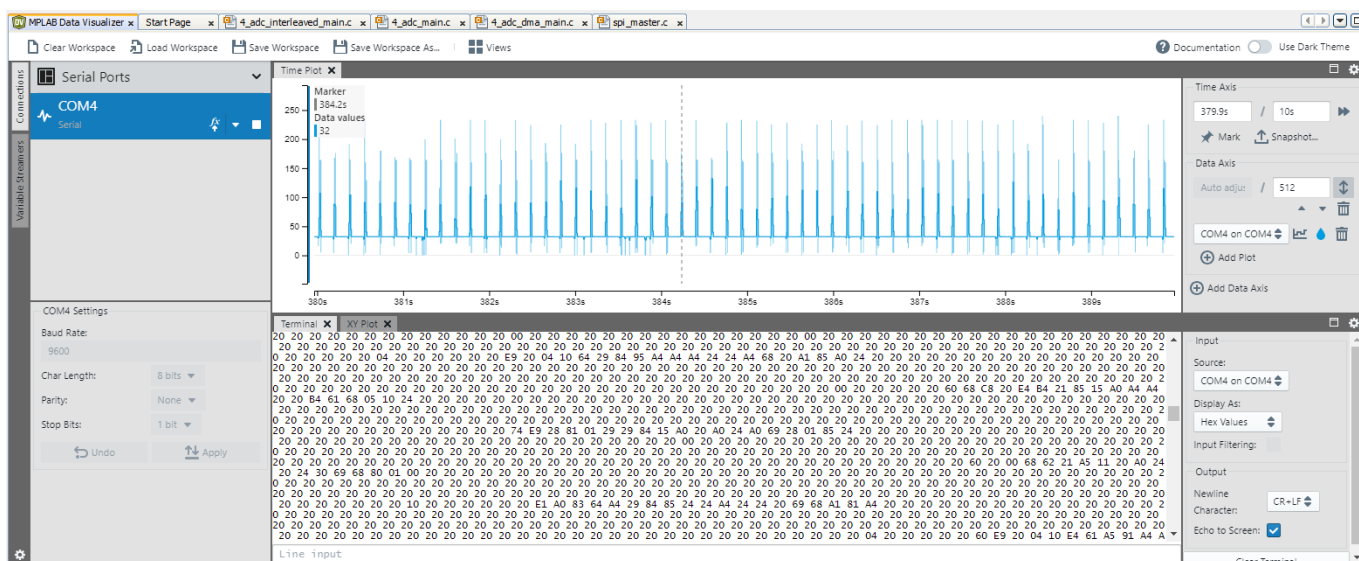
MPLAB Data Visualizer × Start Page × 4_adc_interleaved_main.c × 4_adc_main.c × 4_adc_dma_main.c × spi_master.c ×

Clear Workspace Load Workspace Save Workspace Save Workspace As... Views

Documentation Use Dark Theme

Connections

Variable Streamers

Serial Ports

COM4
Serial

Time Plot ×

Marker
384.2s
Data values
32

250
200
150
100
50
0

380s 381s 382s 383s 384s 385s 386s 387s 388s 389s

Time Axis
379.9s / 10s
Mark Snapshot...
Data Axis
Auto adju / 512
COM4 on COM4
Add Plot
Add Data Axis

COM4 Settings
Baud Rate:
9600
Char Length: 8 bits
Parity: None
Stop Bits: 1 bit
Undo Apply

Terminal × XY Plot ×

20 20 20 20 20 20 20 20 20 20 20 20 00 20 20 20 20 20 20 20 20 20 20 20 20 20 20 20 20 20 20 20 00 20 20 20 20 20 20 20 20 20 20 20 20 20 20 20 20 20 20 20
20 20 20 20 20 20 20 20 20 20 20 20 20 20 20 20 20 20 20 20 20 20 20 20 20 20 20 20 20 20 20 20 20 20 20 20 20 20 20 20 20 20 20 20 20 20 20 20 20 20 20 2
0 20 20 20 20 20 04 20 20 20 20 20 20 20 E9 20 04 10 64 29 84 95 A4 A4 A4 24 24 A4 68 20 A1 85 A0 24 20 20 20 20 20 20 20 20 20 20 20 20 20 20 20 20 20 20
20 20 20 20 20 20 20 20 20 20 20 20 20 20 20 20 20 20 20 20 20 20 20 20 20 20 20 20 20 20 20 20 20 20 20 20 20 20 20 20 20 20 20 20 20 20 20 20 20 20 20 20
20 20 20 20 20 20 20 20 20 20 20 20 20 20 20 20 20 20 20 20 20 20 20 20 20 20 20 20 20 20 20 20 20 20 20 20 20 20 20 20 20 20 20 20 20 20 20 20 20 20 20 2
0 20 20 20 20 20 20 20 20 20 20 20 20 20 20 20 20 20 20 20 20 20 20 20 20 20 20 20 20 20 20 20 20 20 20 20 00 20 20 20 20 60 68 C8 20 E4 B4 21 85 15 A0 A4 A4
20 20 B4 61 68 05 10 24 20 20 20 20 20 20 20 20 20 20 20 20 20 20 20 20 20 20 20 20 20 20 20 20 20 20 20 20 20 20 20 20 20 20 20 20 20 20 20 20 20 20 20 20
20 20 20 20 20 20 20 20 20 20 20 20 20 20 20 20 20 20 20 20 20 20 20 20 20 20 20 20 20 20 20 20 20 20 20 20 20 20 20 20 20 20 20 20 20 20 20 20 20 20 20 2
0 20 20 20 20 20 20 20 20 20 20 20 20 20 20 20 20 20 20 20 20 20 20 20 20 20 20 20 20 20 20 20 20 20 20 20 20 20 20 20 20 20 20 20 20 20 20 20 20 20 20 20
20 20 20 20 20 20 20 20 20 20 20 20 20 20 20 20 20 20 74 E9 28 81 01 29 29 84 15 A0 20 A0 24 A0 69 28 01 85 24 20 20 20 20 20 20 20 20 20 20 20 20 20 20 20
20 20 20 20 20 20 20 20 20 20 20 20 20 20 20 20 20 20 20 20 20 20 20 20 20 20 20 20 20 20 20 20 20 20 20 20 20 20 20 20 20 20 20 20 20 20 20 20 20 20 20 2
0 20 20 20 20 20 20 20 20 20 20 20 20 20 20 20 20 20 20 20 20 20 20 20 20 20 20 00 20 20 20 20 20 20 20 20 20 20 20 20 20 20 20 20 20 20 20 20 20 20 20 20
20 20 20 20 20 20 20 20 20 20 20 20 20 20 20 20 20 20 20 20 20 20 20 20 20 20 20 20 20 20 20 20 20 20 20 20 20 20 20 20 20 20 60 20 00 68 62 21 A5 11 20 A0 24
20 24 30 69 68 80 01 00 20 20 20 20 20 20 20 20 20 20 20 20 20 20 20 20 20 20 20 20 20 20 20 20 20 20 20 20 20 20 20 20 20 20 20 20 20 20 20 20 20 20 20 2
0 20 20 20 20 20 20 20 20 20 20 20 20 20 20 20 20 20 20 20 20 20 20 20 20 20 20 20 20 20 20 20 20 20 20 20 20 20 20 20 20 20 20 20 20 20 20 20 20 20 20 20
20 20 20 20 20 20 20 20 10 20 20 20 20 20 20 20 E1 A0 83 64 A4 29 84 85 24 24 A4 24 24 20 69 68 A1 81 A4 20 20 20 20 20 20 20 20 20 20 20 20 20 20 20 20 20
20 20 20 20 20 20 20 20 20 20 20 20 20 20 20 20 20 20 20 20 20 20 20 20 20 20 20 20 20 20 20 20 20 20 20 20 20 20 20 20 20 20 20 20 20 20 20 20 20 20 20 2
0 20 20 20 20 20 20 20 20 20 20 20 20 20 20 20 20 20 20 20 20 20 20 20 20 20 20 20 20 20 20 04 20 20 20 20 20 60 E9 20 04 10 E4 61 A5 91 A4 A
Line input

Input
Source:
COM4 on COM4
Display As:
Hex Values
Input Filtering:
Output
Newline Character:
CR+LF
Echo to Screen:
Clear Terminal